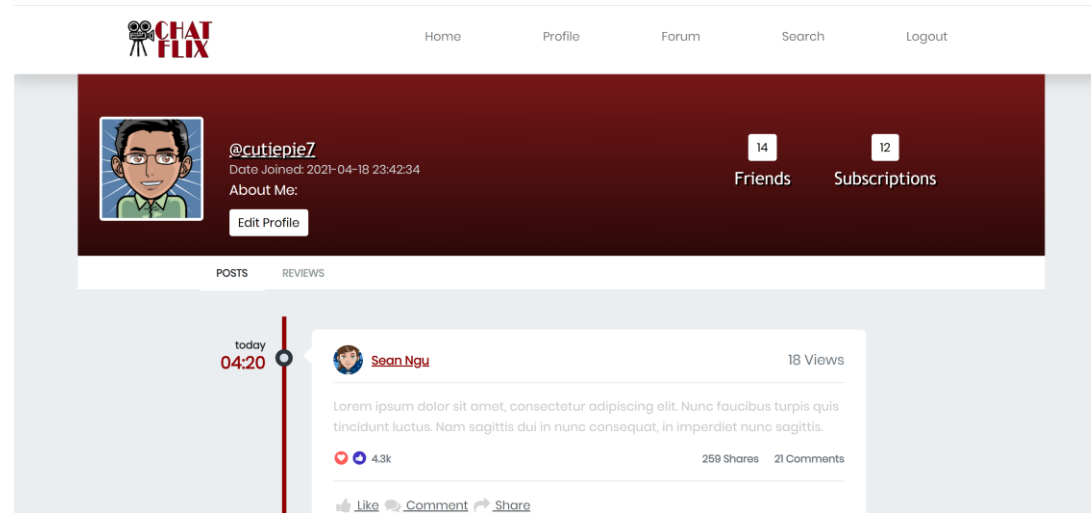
CHAT FLIX

Home Profile Forum Search Logout

@cutiepie7
Date Joined: 2021-04-18 23:42:34
About Me:
Edit Profile

14
Friends

12
Subscriptions

POSTS REVIEWS

today
04:20

Sean Ngu

18 Views

Lorem ipsum dolor sit amet, consectetur adipiscing elit. Nunc faucibus turpis quis tincidunt luctus. Nam sagittis dui in nunc consequat, in imperdiet nunc sagittis.

4.3k

259 Shares 21 Comments

Like Comment Share